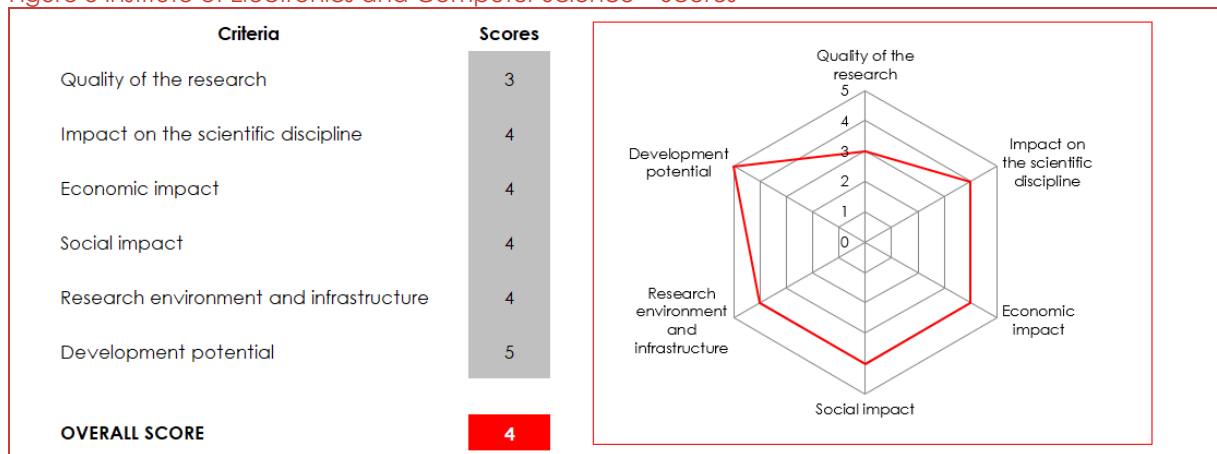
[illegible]

| Criteria | Scores |
|---|---|
| Quality of the research | 3 |
| Impact on the scientific discipline | 4 |
| Economic impact | 4 |
| Social impact | 4 |
| Research environment and infrastructure | 4 |
| Development potential | 5 |
| OVERALL SCORE | 4 |

Quality of the research
5
4
3
2
1
0
Impact on the scientific discipline
Economic impact
Social impact
Research environment and infrastructure
Development potential